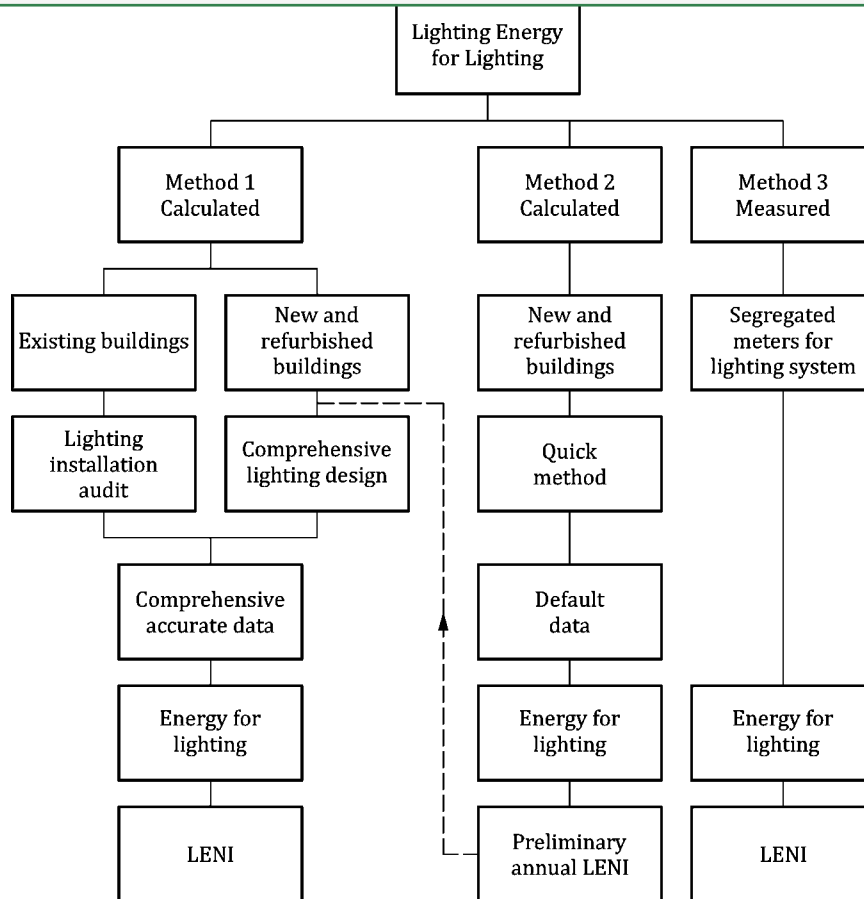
Lighting Energy for Lighting

Method 1 Calculated

Method 2 Calculated

Method 3 Measured

Existing buildings

New and refurbished buildings

New and refurbished buildings

Segregated meters for lighting system

Lighting installation audit

Comprehensive lighting design

Quick method

Comprehensive accurate data

Default data

Energy for lighting

Energy for lighting

Energy for lighting

LENI

Preliminary annual LENI

LENI